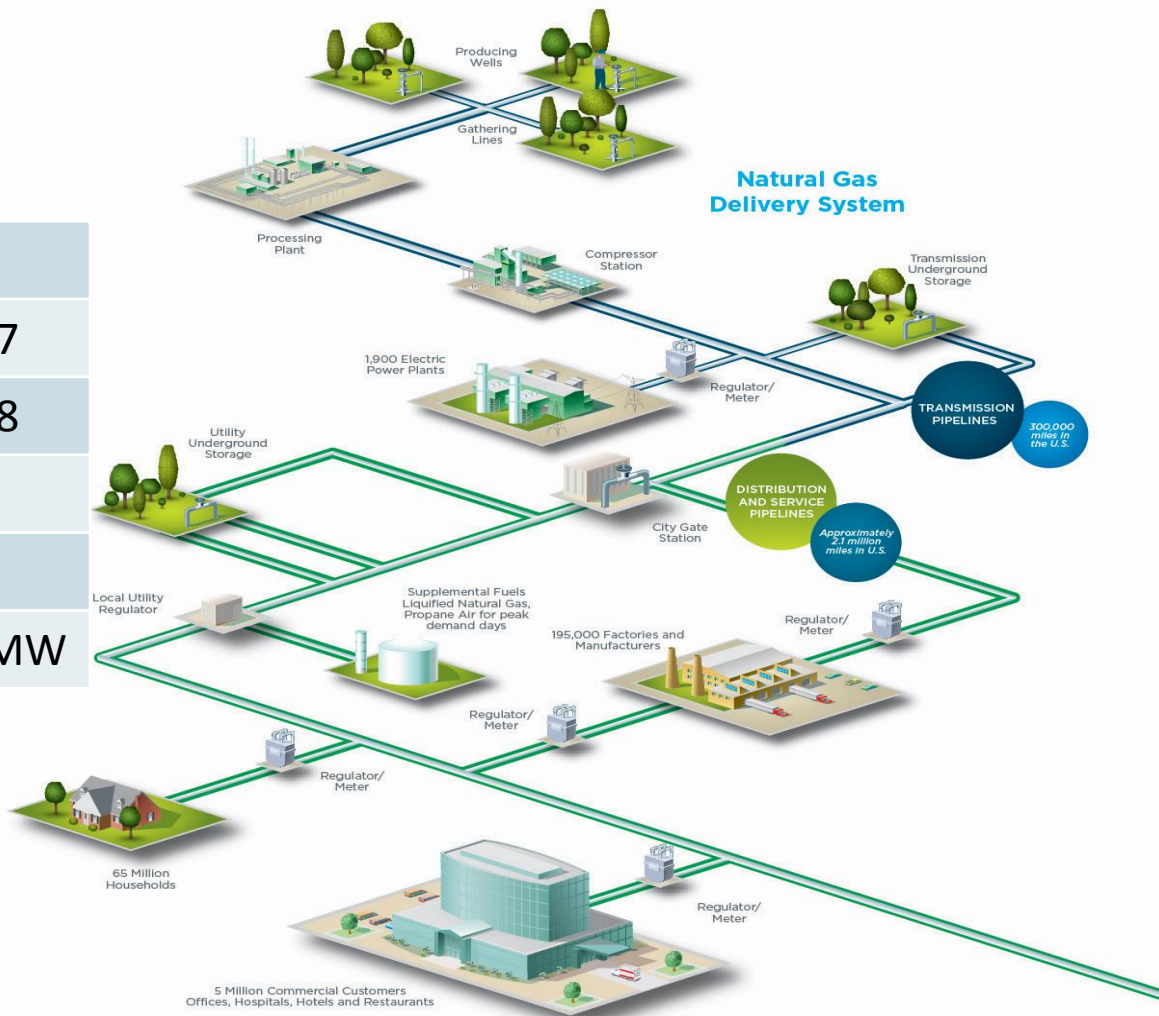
7

8

MW

Producing Wells

Gathering Lines

Natural Gas Delivery System

Processing Plant

Compressor Station

Transmission Underground Storage

1,900 Electric Power Plants

Regulator/ Meter

TRANSMISSION PIPELINES

300,000 miles in the U.S.

Utility Underground Storage

City Gate Station

DISTRIBUTION AND SERVICE PIPELINES

Approximately 2.1 million miles in U.S.

Local Utility Regulator

Supplemental Fuels Liquified Natural Gas, Propane Air for peak demand days

195,000 Factories and Manufacturers

Regulator/ Meter

Regulator/ Meter

Regulator/ Meter

65 Million Households

Regulator/ Meter

5 Million Commercial Customers Offices, Hospitals, Hotels and Restaurants